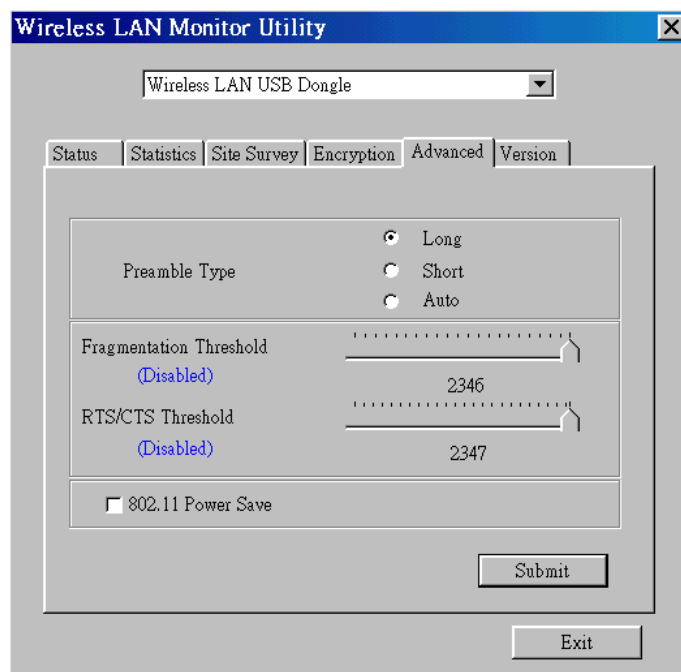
Wireless LAN Monitor Utility

Wireless LAN USB Dongle

Status | Statistics | Site Survey | Encryption | Advanced | Version

Preamble Type
Long
Short
Auto

Fragmentation Threshold
(Disabled)
2346

RTS/CTS Threshold
(Disabled)
2347

802.11 Power Save

Submit

Exit